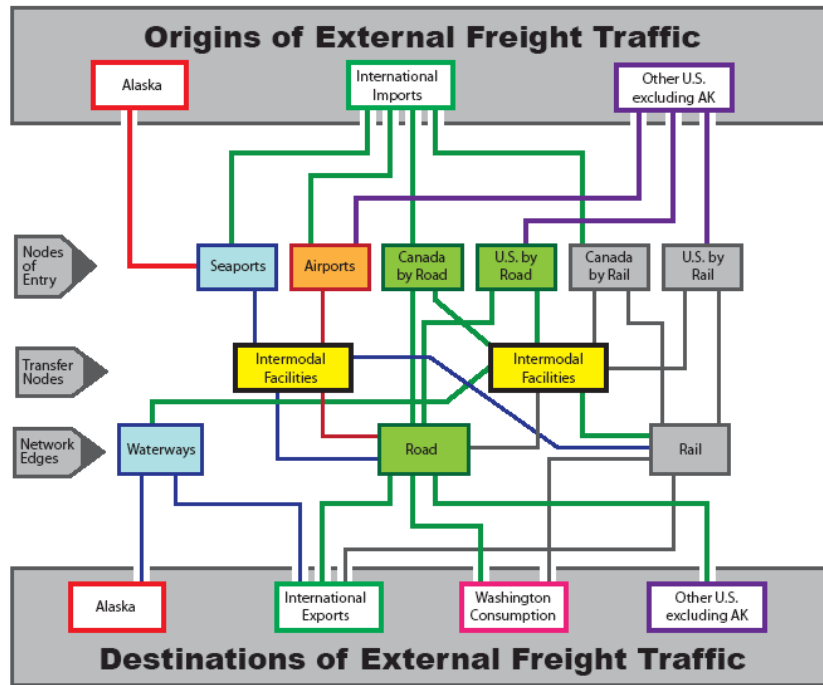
Origins of External Freight Traffic

Alaska

International Imports

Other U.S. excluding AK

Nodes of Entry

Seaports

Airports

Canada by Road

U.S. by Road

Canada by Rail

U.S. by Rail

Transfer Nodes

Intermodal Facilities

Intermodal Facilities

Network Edges

Waterways

Road

Rail

Alaska

International Exports

Washington Consumption

Other U.S. excluding AK

Destinations of External Freight Traffic